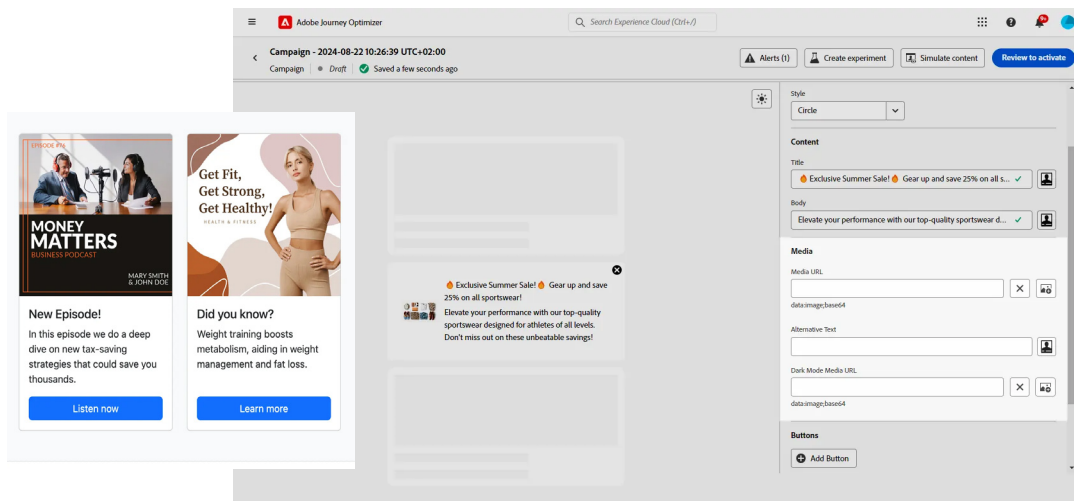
Adobe Journey Optimizer

Search Experience Cloud (Ctrl+/)

Campaign - 2024-08-22 10:26:39 UTC+02:00

Campaign • Draft Saved a few seconds ago

Alerts (1) Create experiment Simulate content Review to activate

EPISODE #76

MONEY MATTERS

BUSINESS PODCAST

MARY SMITH & JOHN DOE

New Episode!

In this episode we do a deep dive on new tax-saving strategies that could save you thousands.

Listen now

Get Fit, Get Strong, Get Healthy!

HEALTH & FITNESS

Did you know?

Weight training boosts metabolism, aiding in weight management and fat loss.

Learn more

🔥 Exclusive Summer Sale! 🔥 Gear up and save 25% on all sportswear!

Elevate your performance with our top-quality sportswear designed for athletes of all levels. Don't miss out on these unbeatable savings!

Style

Circle

Content

Title

🔥 Exclusive Summer Sale! 🔥 Gear up and save 25% on all s...

Body

Elevate your performance with our top-quality sportswear d...

Media

Media URL

data:image;base64

Alternative Text

Dark Mode Media URL

data:image;base64

Buttons

Add Button